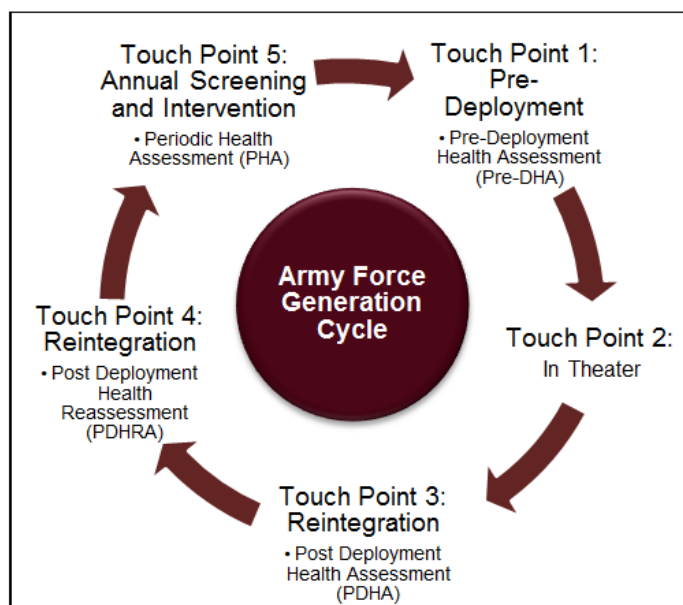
Touch Point 5: Annual Screening and Intervention

• Periodic Health Assessment (PHA)

Touch Point 1: Pre-Deployment

• Pre-Deployment Health Assessment (Pre-DHA)

Army Force Generation Cycle

Touch Point 4: Reintegration

• Post Deployment Health Reassessment (PDHRA)

Touch Point 2: In Theater

Touch Point 3: Reintegration

• Post Deployment Health Assessment (PDHA)